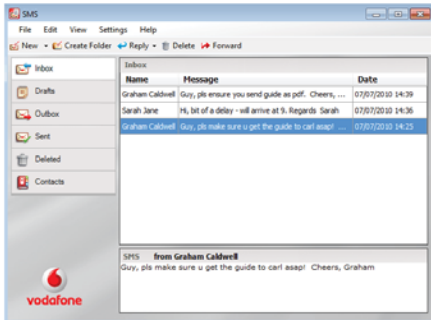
SMS

File Edit View Settings Help

New Create Folder Reply Delete Forward

Inbox

Drafts

Outbox

Sent

Deleted

Contacts

vodafone

Inbox

| Name | Message | Date |
|---|---|---|
| Graham Caldwell | Guy, pls ensure you send guide as pdf. Cheers, ... | 07/07/2010 14:39 |
| Sarah Jane | Hi, bit of a delay - will arrive at 9. Regards Sarah | 07/07/2010 14:36 |
| Graham Caldwell | Guy, pls make sure u get the guide to carl asap! ... | 07/07/2010 14:25 |

SMS from Graham Caldwell

Guy, pls make sure u get the guide to carl asap! Cheers, Graham